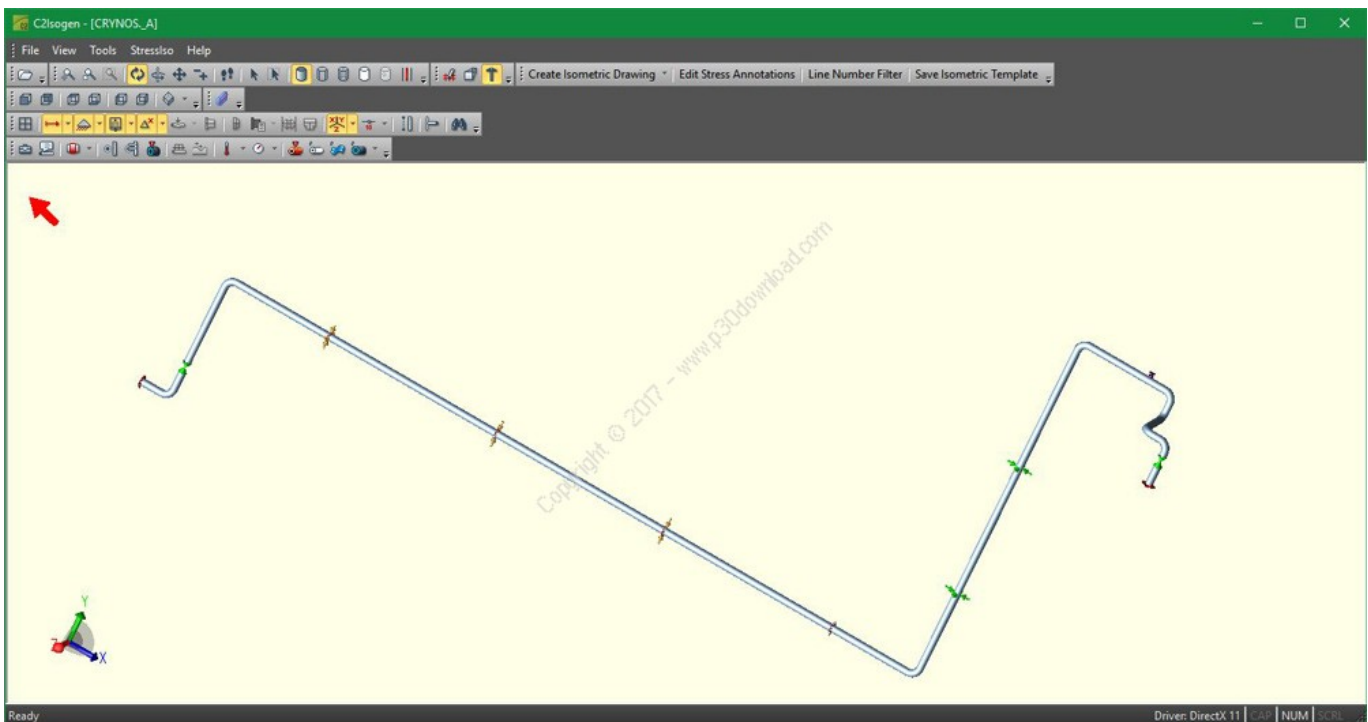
C2Isogen - [CRYNOS_A]

File View Tools StressIso Help

Create Isometric Drawing
Edit Stress Annotations
Line Number Filter
Save Isometric Template

Copyright © 2017 - www.p30download.com

Y
X
Z

Ready

Driver: DirectX 11 CAP NUM SCRL